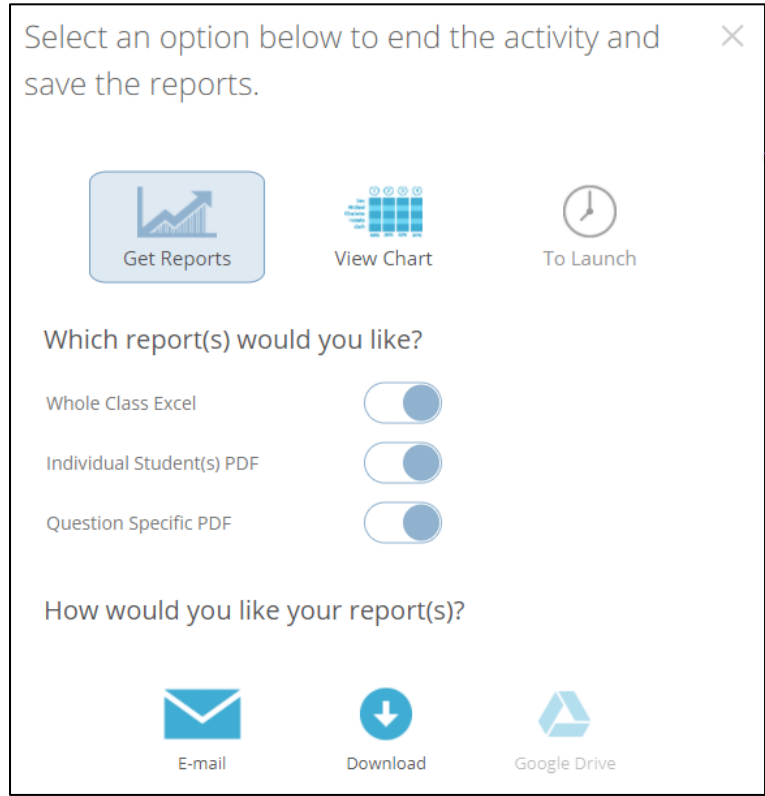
Select an option below to end the activity and save the reports.

×

Get Reports

View Chart

To Launch

Which report(s) would you like?

Whole Class Excel

Individual Student(s) PDF

Question Specific PDF

How would you like your report(s)?

E-mail

Download

Google Drive